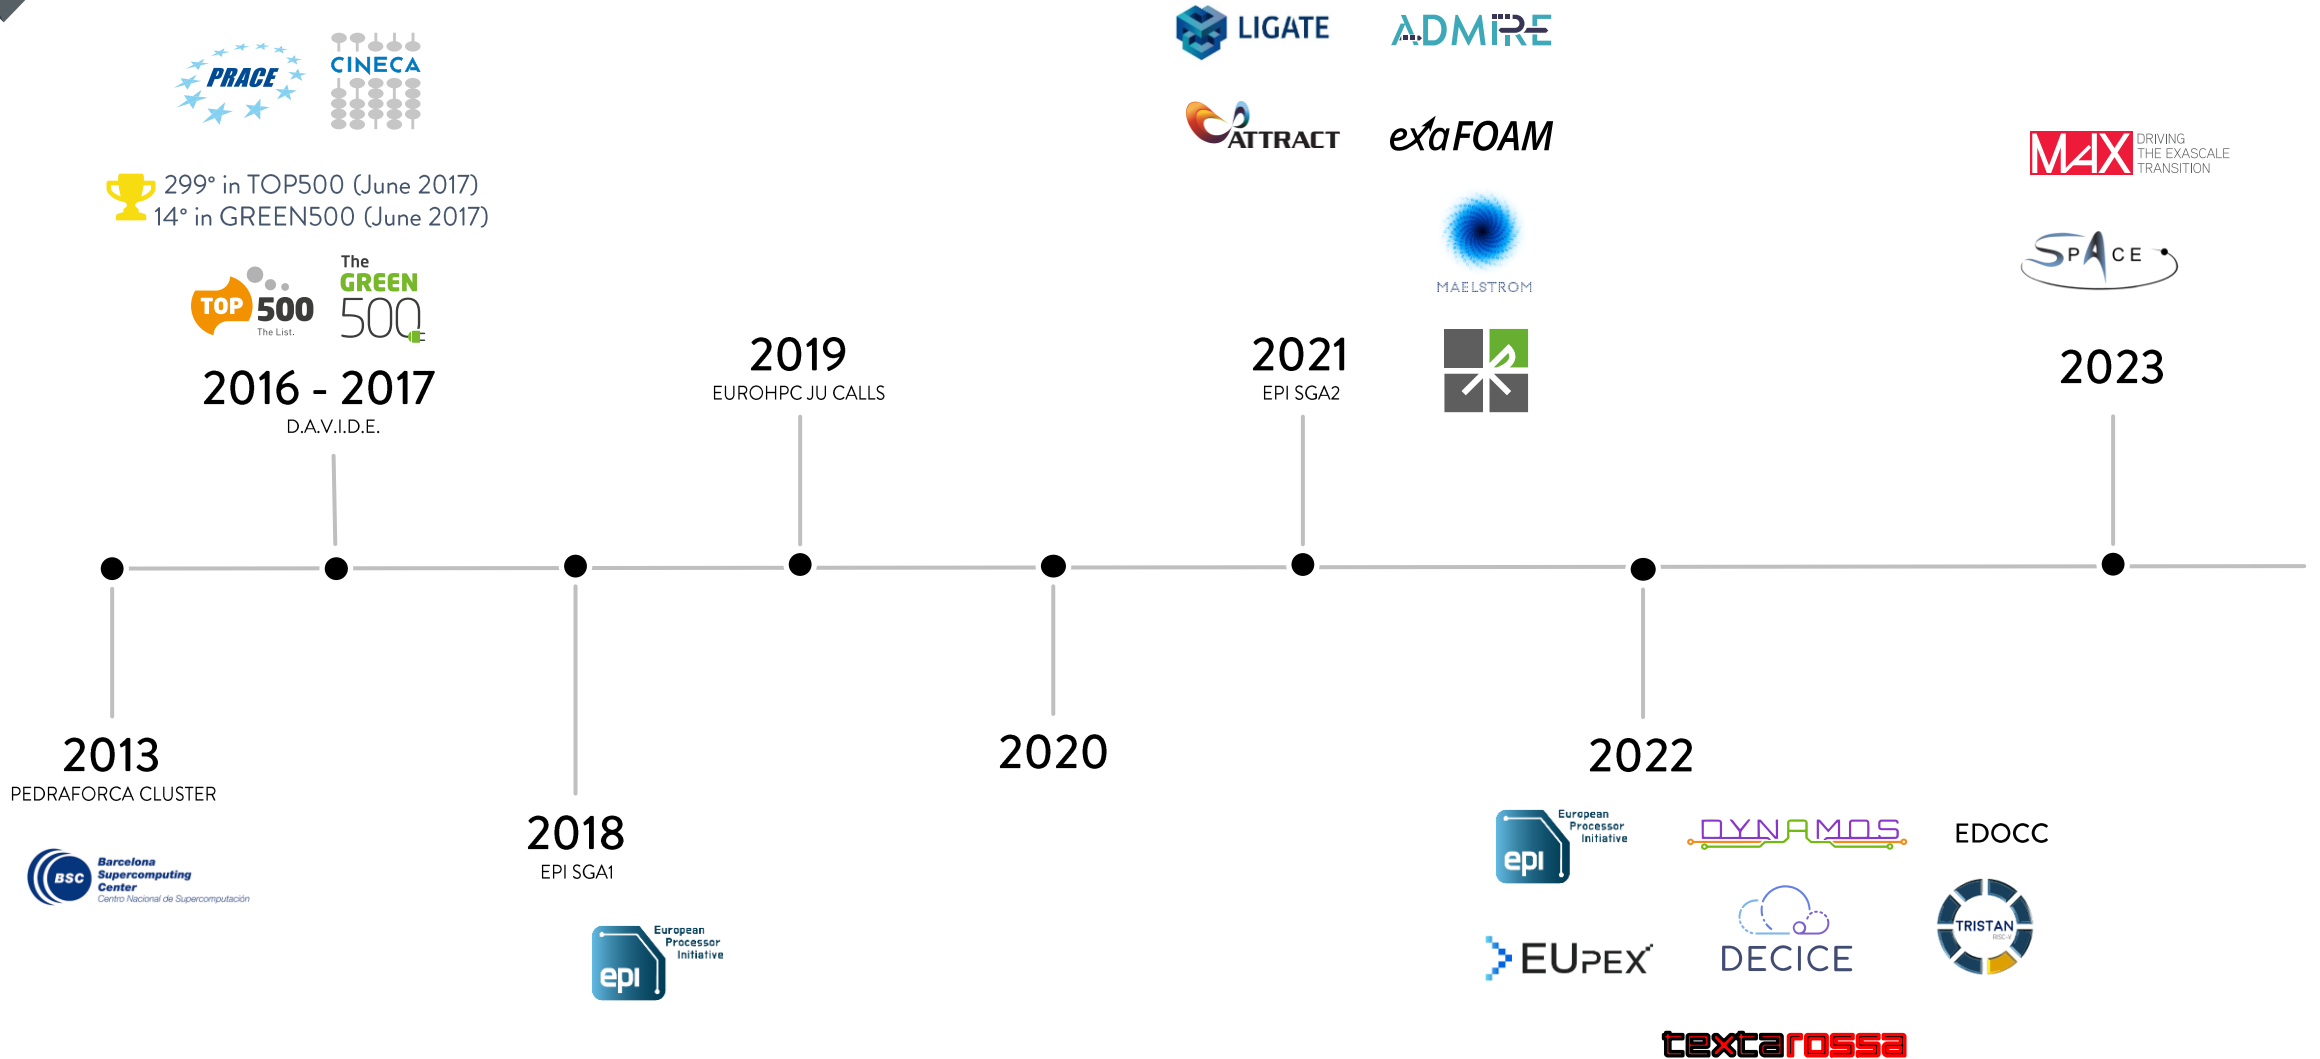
PRACE CINECA

299° in TOP500 (June 2017)
14° in GREEN500 (June 2017)

TOP 500 The List.
The GREEN 500

2016 - 2017
D.A.V.I.D.E.

2019
EUROHPC JU CALLS

LIGATE ADMIRE
ATTRACT exaFOAM
MAELSTROM

2021
EPI SGA2

MAX DRIVING THE EXASCALE TRANSITION
SPACE

2023

2013
PEDRAFORCA CLUSTER
BSC Barcelona Supercomputing Center Centro Nacional de Supercomputación

2018
EPI SGA1
epi European Processor Initiative

2020

2022
epi European Processor Initiative
DYNAMOS
EDOCC
EUPEX
DECICE
TRISTAN
textarossa